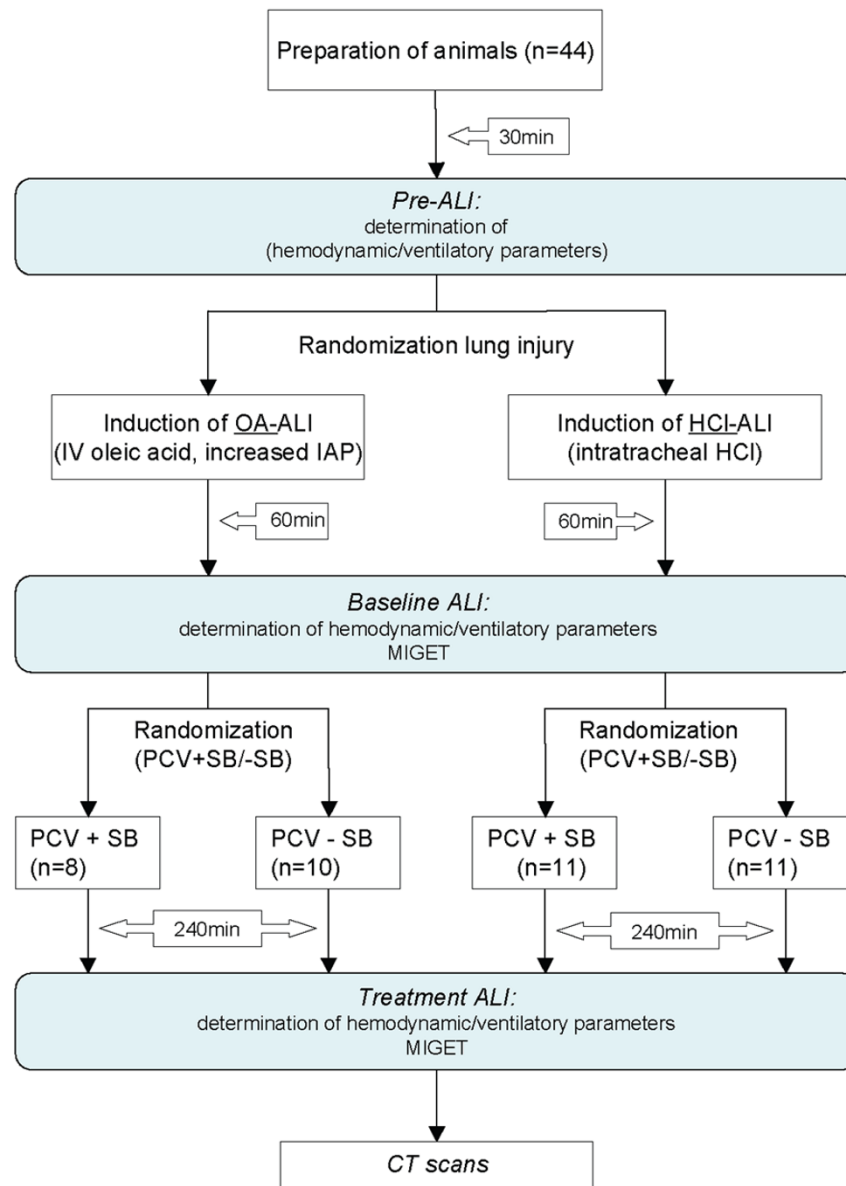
Preparation of animals (n=44)

30min

*Pre-ALI:*
determination of
(hemodynamic/ventilatory parameters)

Randomization lung injury

Induction of OA-ALI
(IV oleic acid, increased IAP)

Induction of HCl-ALI
(intratracheal HCl)

60min

60min

*Baseline ALI:*
determination of hemodynamic/ventilatory parameters
MIGET

Randomization
(PCV+SB/-SB)

Randomization
(PCV+SB/-SB)

PCV + SB
(n=8)

PCV - SB
(n=10)

PCV + SB
(n=11)

PCV - SB
(n=11)

240min

240min

*Treatment ALI:*
determination of hemodynamic/ventilatory parameters
MIGET

*CT scans*